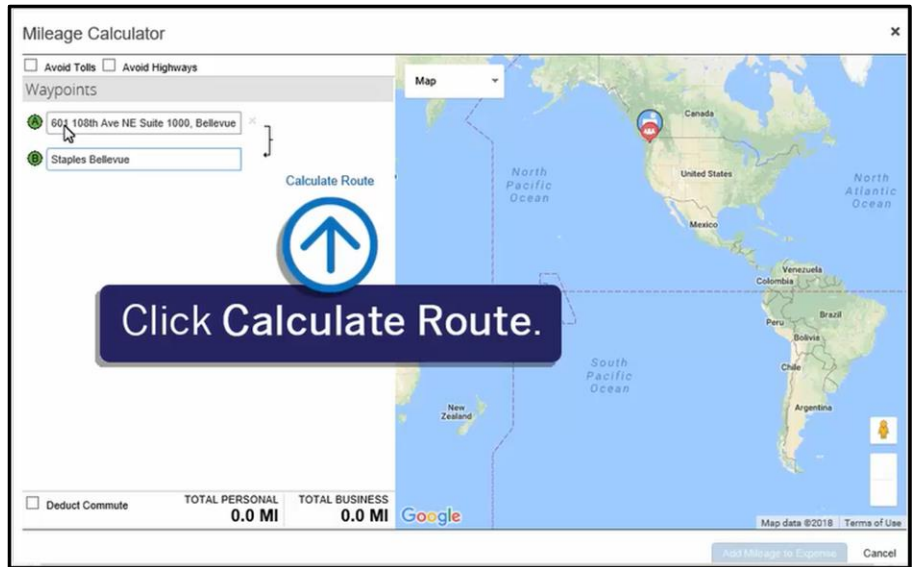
Mileage Calculator

×

Avoid Tolls Avoid Highways

Waypoints

A 601 108th Ave NE Suite 1000, Bellevue

B Staples Bellevue

Calculate Route

Click Calculate Route.

Map

Canada

North Pacific Ocean

United States

North Atlantic Ocean

Mexico

Venezuela

Colombia

Peru

Brazil

Bolivia

Chile

South Pacific Ocean

Argentina

New Zealand

Deduct Commute

TOTAL PERSONAL
0.0 MI

TOTAL BUSINESS
0.0 MI

Google

Map data ©2018 Terms of Use

Add Mileage to Expense

Cancel